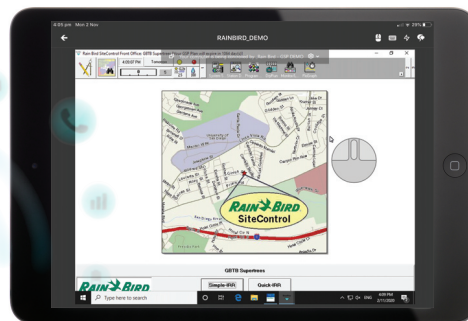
4:05 pm Mon 2 Nov

RAINBIRD_DEMO

Rain Bird SiteControl Front Office: GBTB Superintendent

4:00:07 PM

RAIN BIRD
SiteControl

GBTB Supertees

RAIN BIRD

Simple-IRR

Quick-IRR

Type here to search

ENG

4:00 PM
2/11/2020